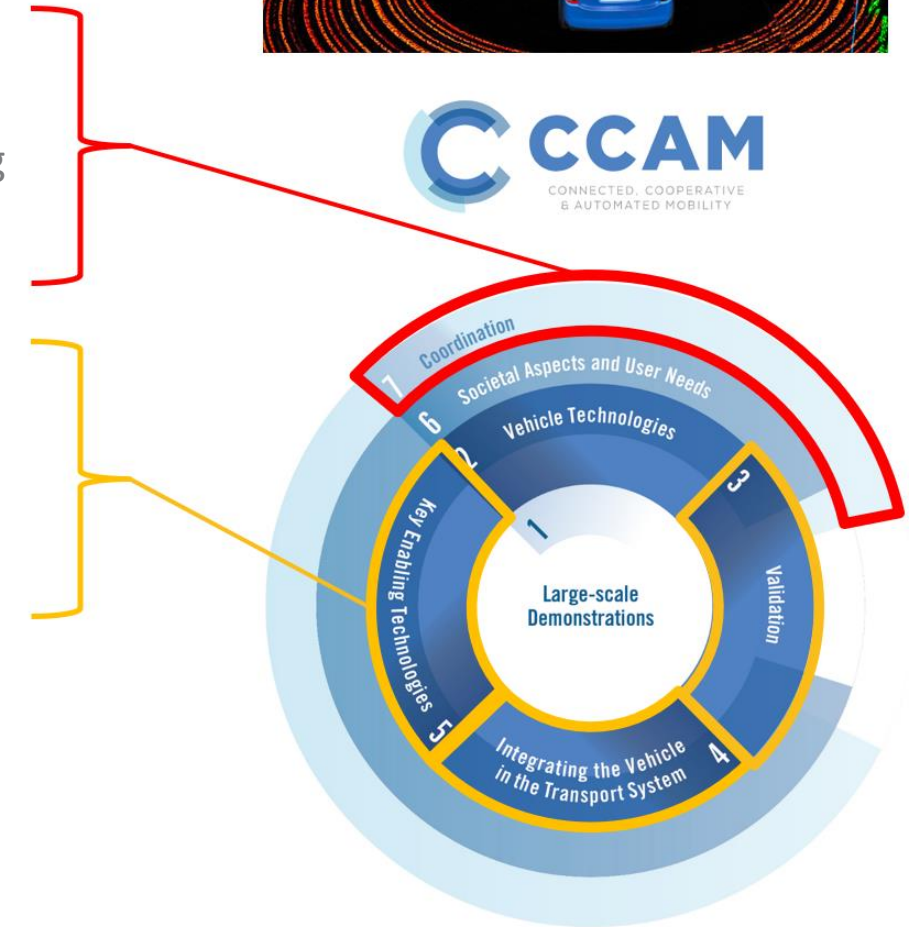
g

CCAM
CONNECTED, COOPERATIVE & AUTOMATED MOBILITY

7 Coordination
6 Societal Aspects and User Needs
2 Vehicle Technologies
3
1
Large-scale Demonstrations
Validation
Key Enabling Technologies 5
Integrating the Vehicle in the Transport System 4